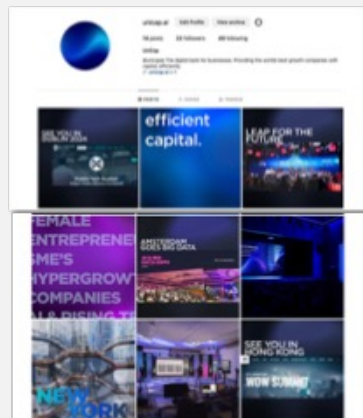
unicap.ai Edit Profile View archive

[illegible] posts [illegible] followers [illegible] following

Unicap

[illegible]

SEE YOU IN DUBAI 2024

efficient capital.

LEAP FOR THE FUTURE

FEMALE ENTREPRENE SME'S HYPERGROWT COMPANIES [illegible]

AMSTERDAM GOES BIG DATA

SEE YOU IN HONG KONG

WOW SUMMIT

NEW YORK